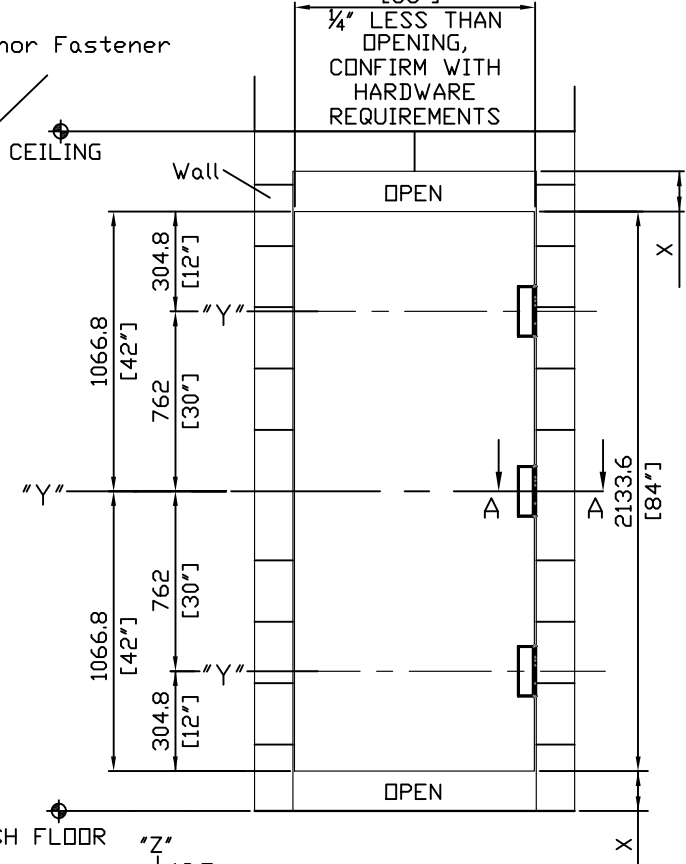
nor Fastener

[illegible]
¼" LESS THAN OPENING, CONFIRM WITH HARDWARE REQUIREMENTS

CEILING

Wall

OPEN

X

304.8 [12"]

"Y"

1066.8 [42"]

762 [30"]

"Y"

A

A

2133.6 [84"]

762 [30"]

1066.8 [42"]

"Y"

304.8 [12"]

OPEN

SH FLOOR

"Z"

X